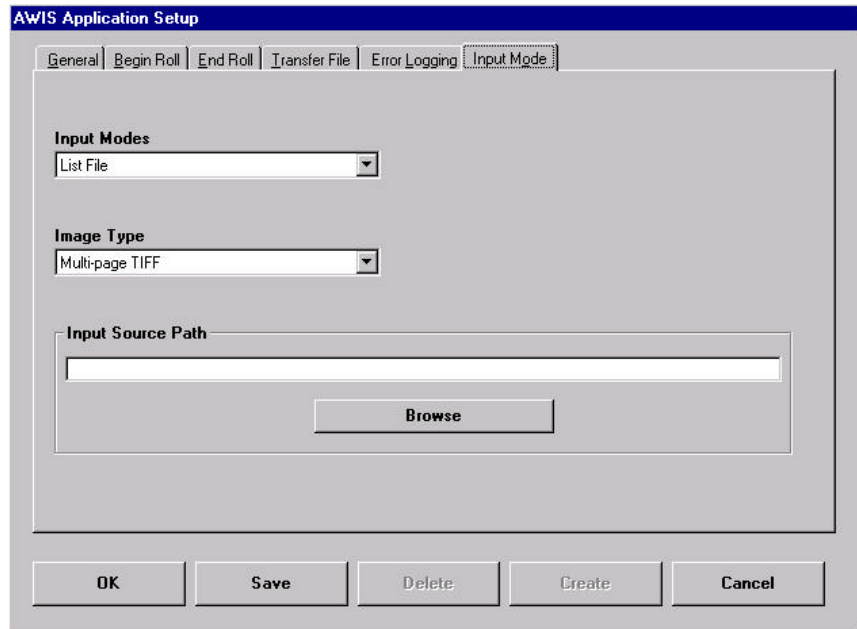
AWIS Application Setup

General | Begin Roll | End Roll | Transfer File | Error Logging | Input Mode

Input Modes

List File

Image Type

Multi-page TIFF

Input Source Path

Browse

OK | Save | Delete | Create | Cancel